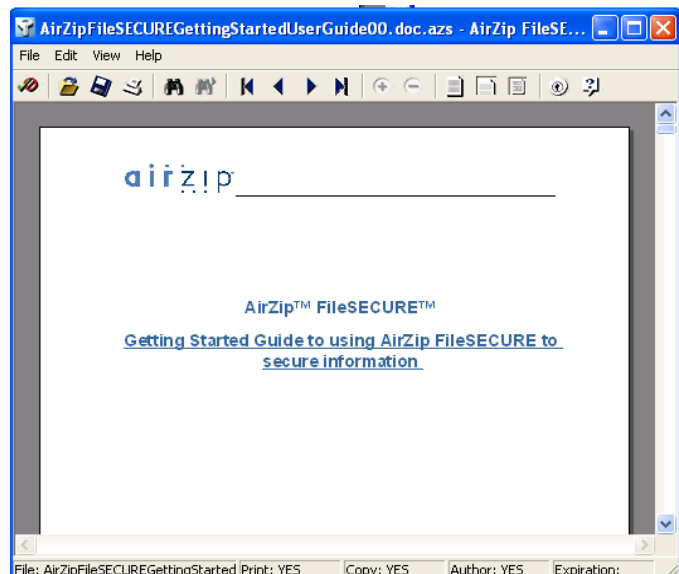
AirZipFileSECUREGettingStartedUserGuide00.doc.azs - AirZip FileSE...

File Edit View Help

airzip

AirZip™ FileSECURE™

Getting Started Guide to using AirZip FileSECURE to secure information

File: AirZipFileSECUREGettingStarted Print: YES Copy: YES Author: YES Expiration: